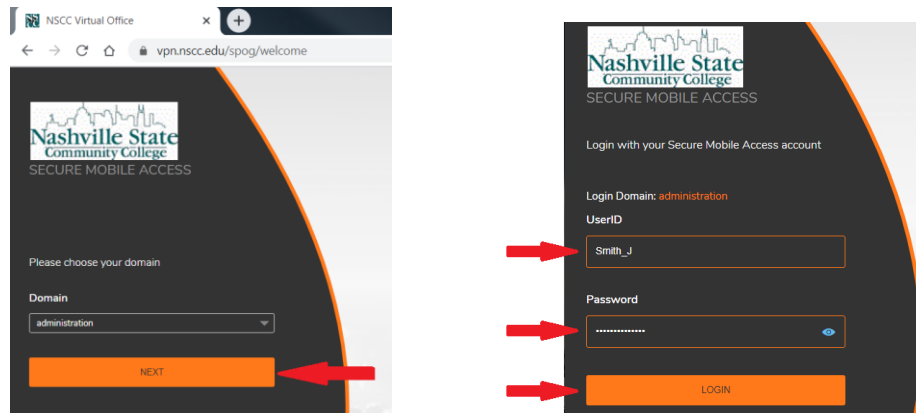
NSCC Virtual Office

vpn.nscc.edu/spog/welcome

Nashville State Community College
SECURE MOBILE ACCESS

Please choose your domain

Domain

administration

NEXT

Nashville State Community College
SECURE MOBILE ACCESS

Login with your Secure Mobile Access account

Login Domain: administration

UserID

Smith_J

Password

••••••••••••••

LOGIN